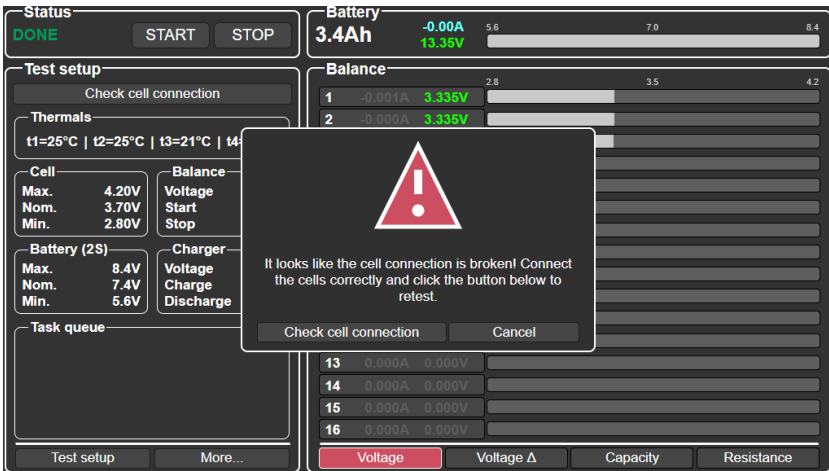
Status
DONE
START
STOP

Battery
3.4Ah
-0.00A
13.35V
5.6
7.0
8.4

Test setup
Check cell connection

Thermals
t1=25°C | t2=25°C | t3=21°C | t4

Cell
Max. 4.20V
Nom. 3.70V
Min. 2.80V

Balance
Voltage
Start
Stop

Battery (2S)
Max. 8.4V
Nom. 7.4V
Min. 5.6V

Charger
Voltage
Charge
Discharge

Task queue

Test setup
More...

Balance
2.8
3.5
4.2
1 -0.001A 3.335V
2 -0.000A 3.335V
13 0.000A 0.000V
14 0.000A 0.000V
15 0.000A 0.000V
16 0.000A 0.000V

It looks like the cell connection is broken! Connect the cells correctly and click the button below to retest.
Check cell connection
Cancel

Voltage
Voltage Δ
Capacity
Resistance